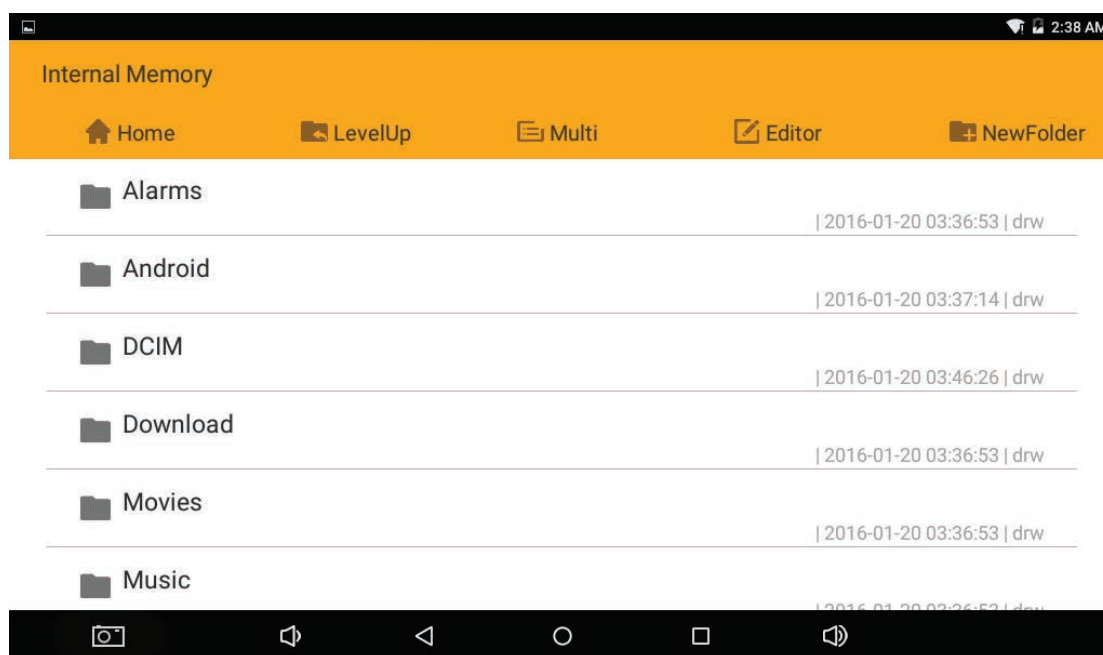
2:38 AM

Internal Memory

Home LevelUp Multi Editor NewFolder

Alarms
| 2016-01-20 03:36:53 | drw

Android
| 2016-01-20 03:37:14 | drw

DCIM
| 2016-01-20 03:46:26 | drw

Download
| 2016-01-20 03:36:53 | drw

Movies
| 2016-01-20 03:36:53 | drw

Music
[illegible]